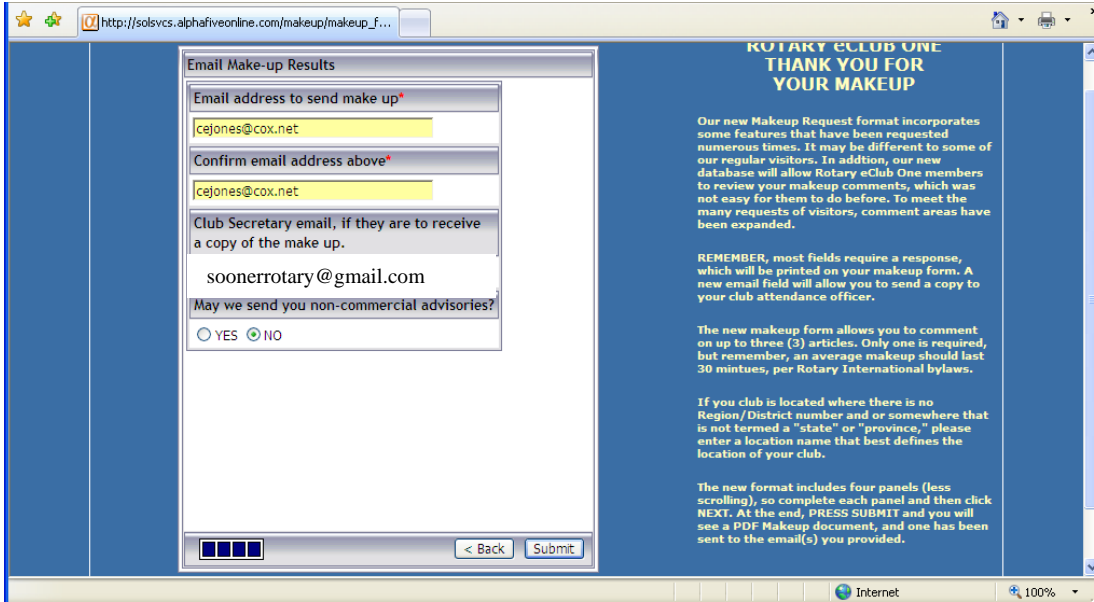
http://solsvcs.alphafiveonline.com/makeup/makeup_f...

Email Make-up Results

Email address to send make up*

cejones@cox.net

Confirm email address above*

cejones@cox.net

Club Secretary email, if they are to receive a copy of the make up.

soonerrotary@gmail.com

May we send you non-commercial advisories?

YES NO

< Back Submit

ROTARY eCLUB ONE
THANK YOU FOR
YOUR MAKEUP

Our new Makeup Request format incorporates some features that have been requested numerous times. It may be different to some of our regular visitors. In addtion, our new database will allow Rotary eClub One members to review your makeup comments, which was not easy for them to do before. To meet the many requests of visitors, comment areas have been expanded.

REMEMBER, most fields require a response, which will be printed on your makeup form. A new email field will allow you to send a copy to your club attendance officer.

The new makeup form allows you to comment on up to three (3) articles. Only one is required, but remember, an average makeup should last 30 mintues, per Rotary International bylaws.

If you club is located where there is no Region/District number and or somewhere that is not termed a "state" or "province," please enter a location name that best defines the location of your club.

The new format includes four panels (less scrolling), so complete each panel and then click NEXT. At the end, PRESS SUBMIT and you will see a PDF Makeup document, and one has been sent to the email(s) you provided.

Internet

100%